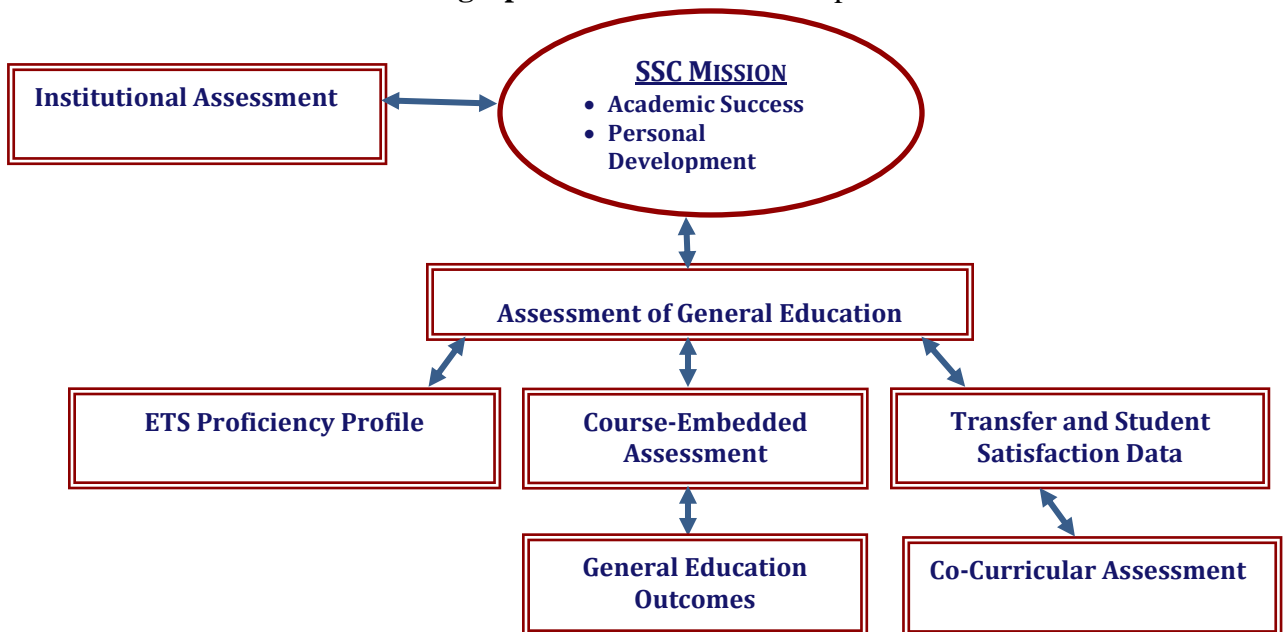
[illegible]

SSC MISSION
• Academic Success
• Personal Development

Institutional Assessment

Assessment of General Education

ETS Proficiency Profile

Course-Embedded Assessment

Transfer and Student Satisfaction Data

General Education Outcomes

Co-Curricular Assessment